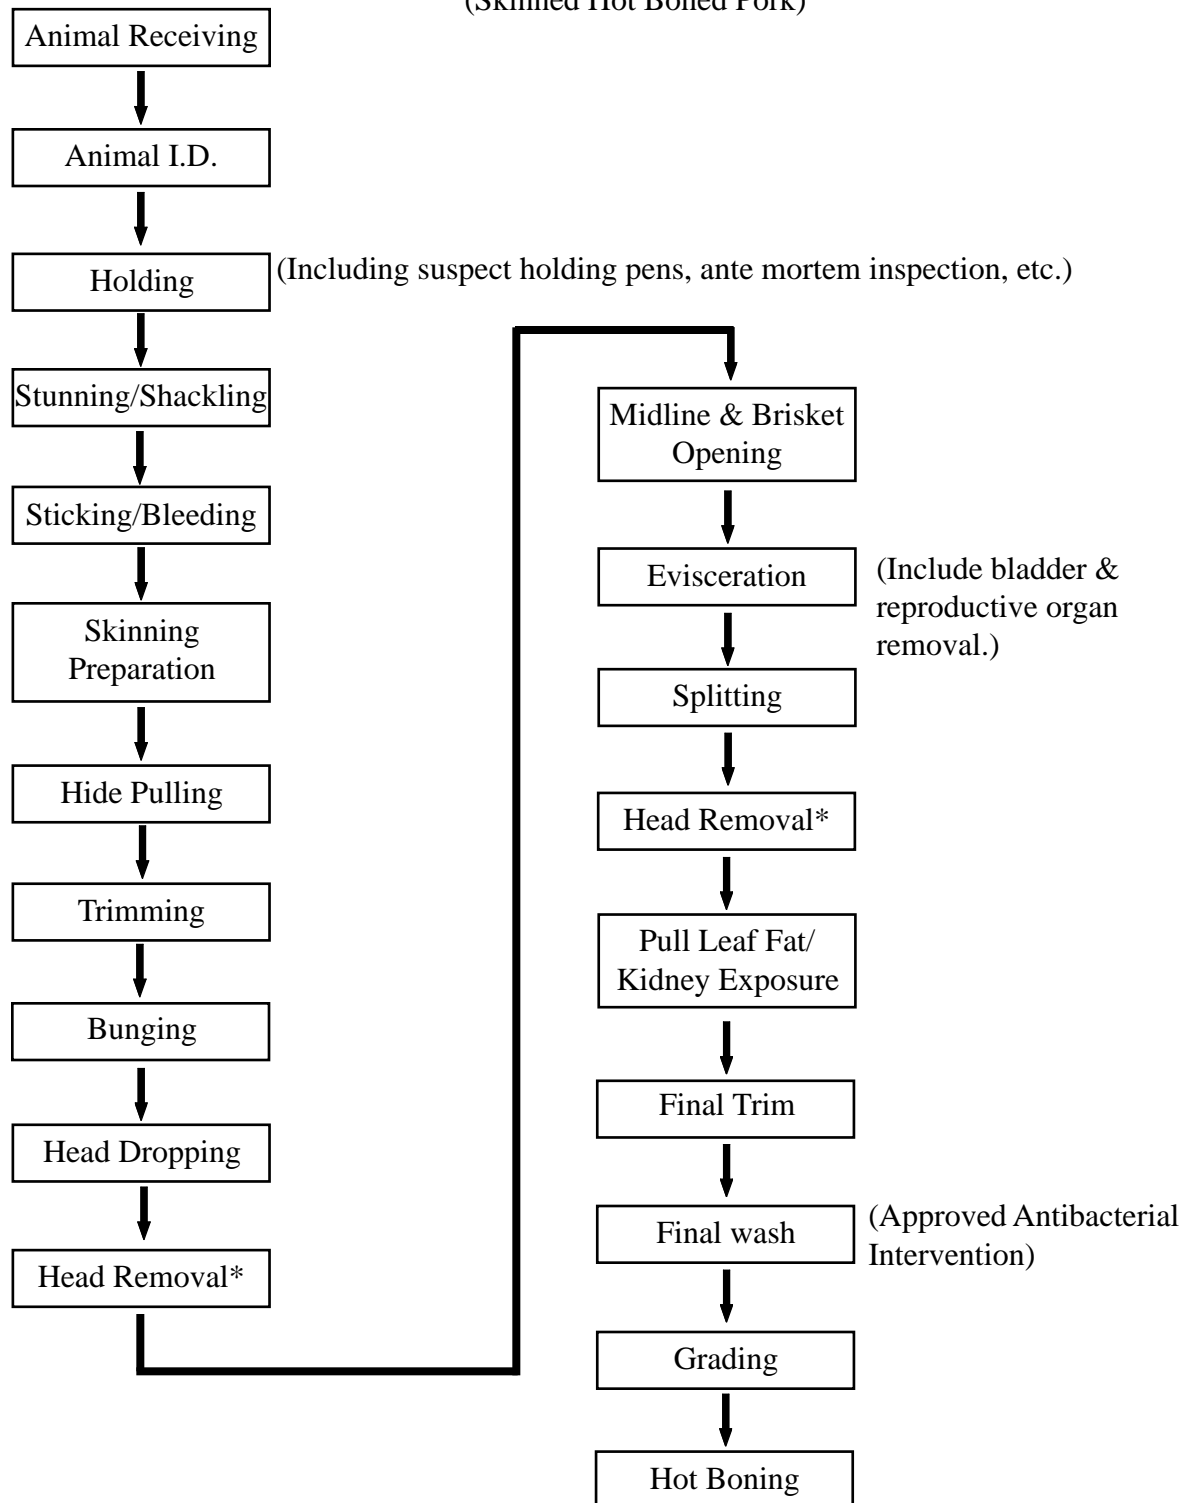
(Skinned Hot Boned Pork)

Animal Receiving

Animal I.D.

Holding

(Including suspect holding pens, ante mortem inspection, etc.)

Stunning/Shackling

Sticking/Bleeding

Skinning Preparation

Hide Pulling

Trimming

Bunging

Head Dropping

Head Removal*

Midline & Brisket Opening

Evisceration

(Include bladder & reproductive organ removal.)

Splitting

Head Removal*

Pull Leaf Fat/ Kidney Exposure

Final Trim

Final wash

(Approved Antibacterial Intervention)

Grading

Hot Boning